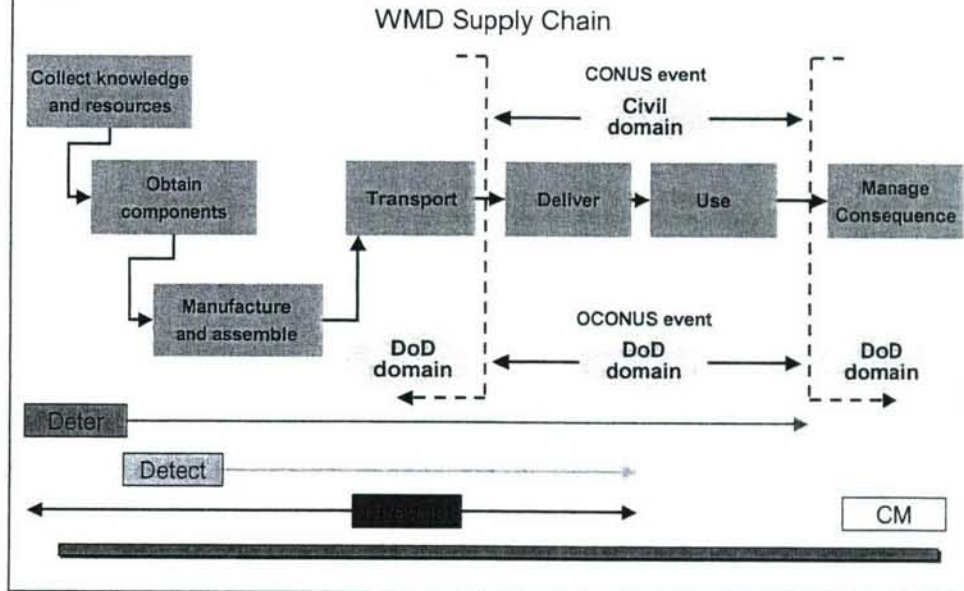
WMD Supply Chain

Collect knowledge and resources

Obtain components

Manufacture and assemble

Transport

CONUS event

Civil domain

Deliver

Use

Manage Consequence

OCONUS event

DoD domain

DoD domain

DoD domain

Deter

Detect

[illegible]

CM